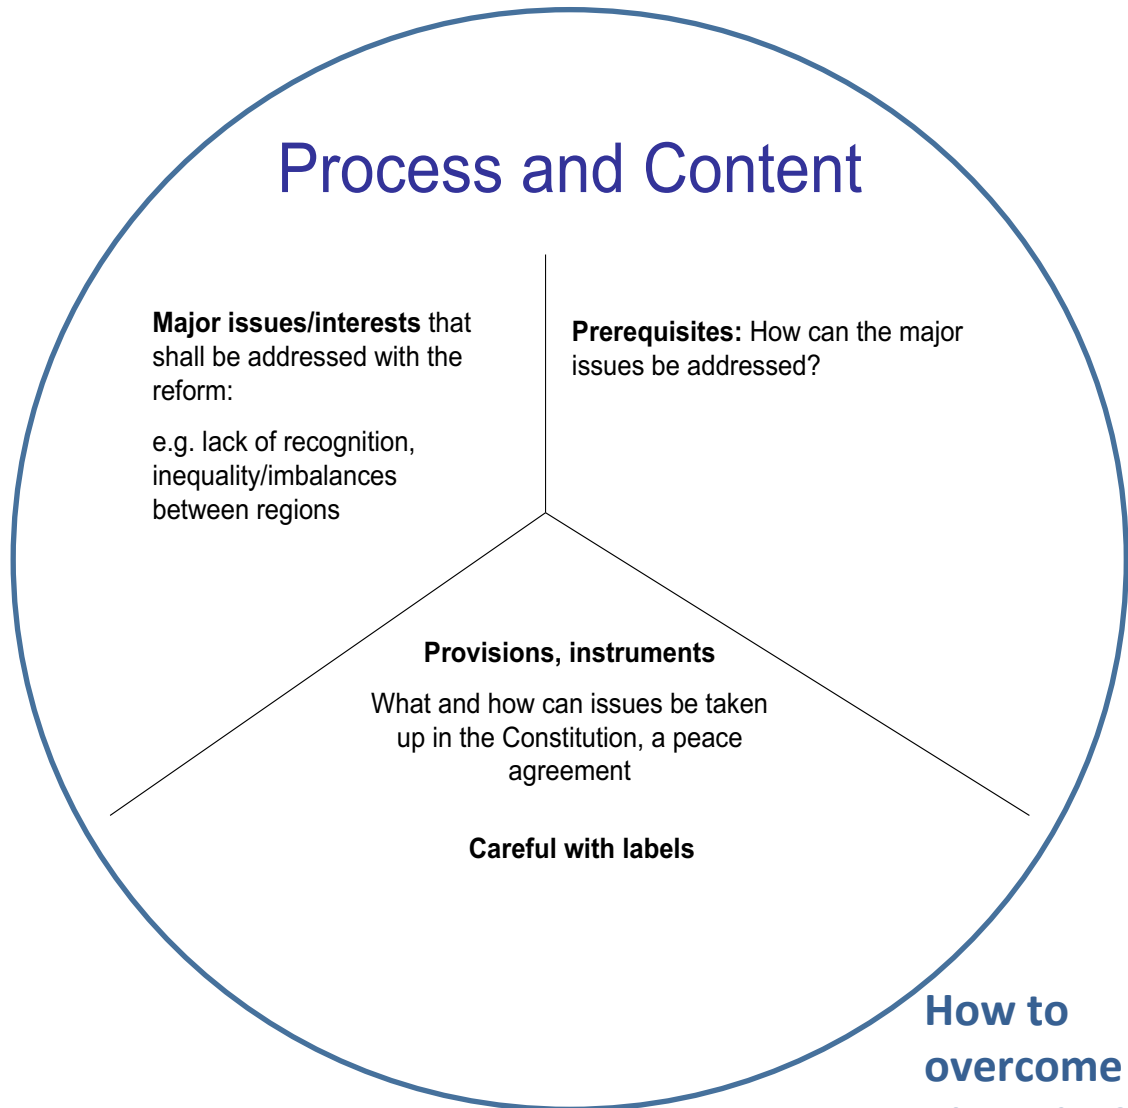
Process and Content

Major issues/interests that shall be addressed with the reform:

e.g. lack of recognition, inequality/imbalances between regions

Prerequisites: How can the major issues be addressed?

Provisions, instruments

What and how can issues be taken up in the Constitution, a peace agreement

Careful with labels

How to overcome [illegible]